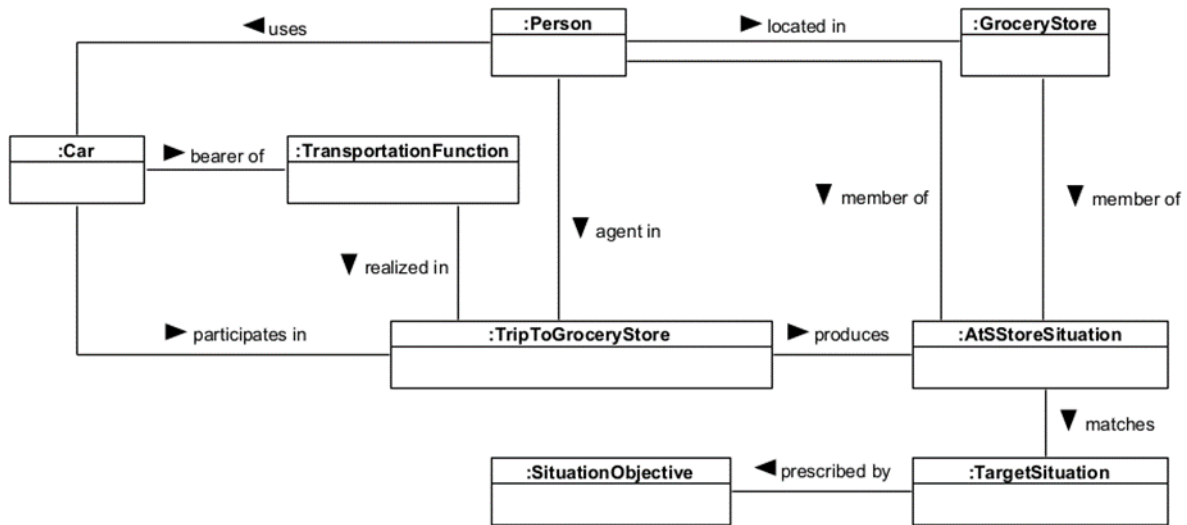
◄uses

:Person

► located in

:GroceryStore

:Car

► bearer of

:TransportationFunction

▼ member of

▼ member of

▼ agent in

▼ realized in

► participates in

:TripToGroceryStore

► produces

:AtSStoreSituation

▼ matches

:SituationObjective

◄ prescribed by

:TargetSituation